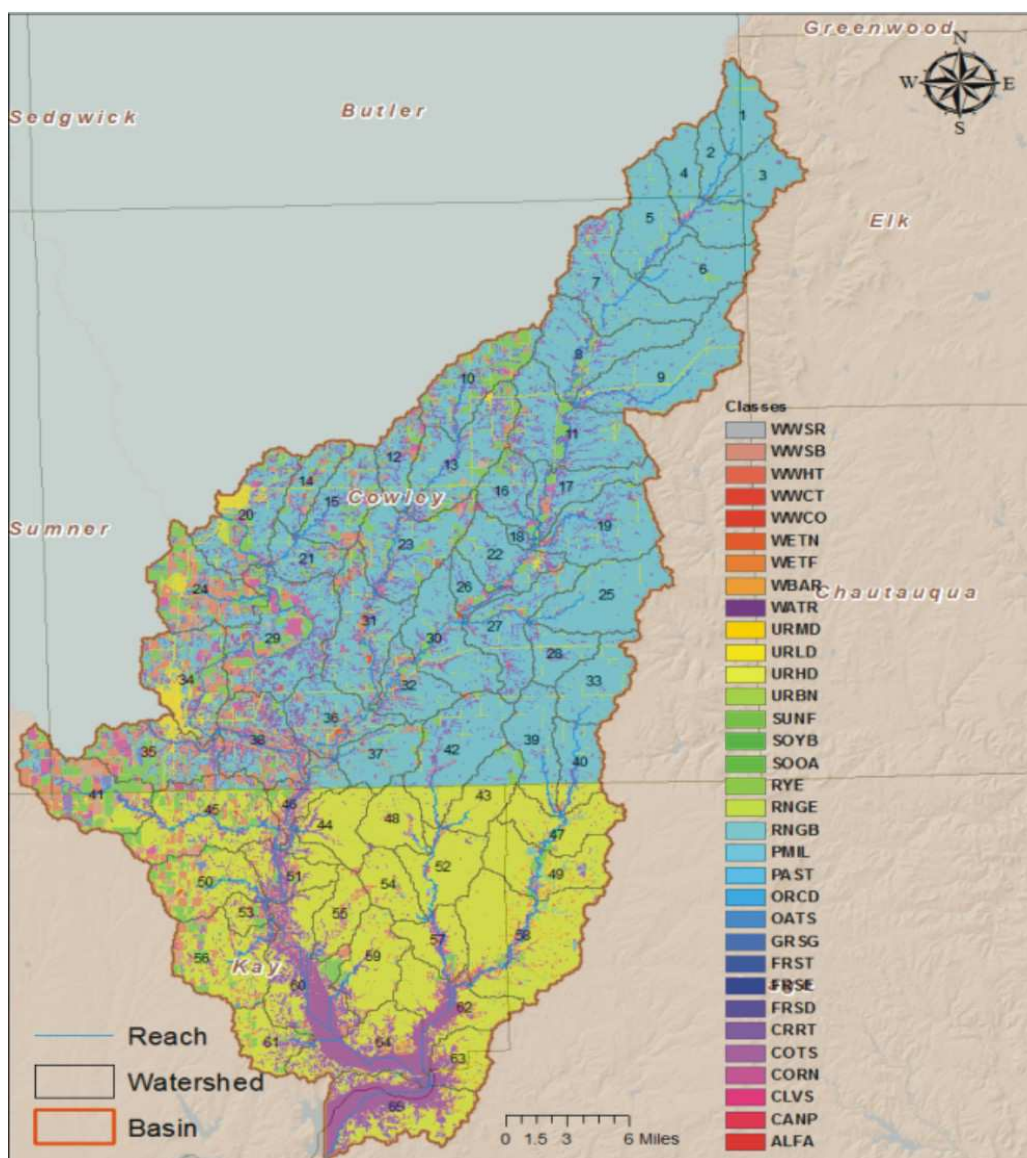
Greenwood
N
W
E
S
Sedgwick
Butler
Elk
Sumner
Cowley
Chautauqua
Kay

1
2
3
4
5
6
7
8
9
10
11
12
13
14
15
16
17
18
19
20
21
22
23
24
25
26
27
28
29
30
31
32
33
34
35
36
37
38
39
40
41
42
43
44
45
46
47
48
49
50
51
52
53
54
55
56
57
58
59
60
61
62
63
64
65

Classes
WWSR
WWSB
WWHT
WWCT
WWCO
WETN
WETF
WBAR
WATR
URMD
URLD
URHD
URBN
SUNF
SOYB
SOOA
RYE
RNGE
RNGB
PMIL
PAST
ORCD
OATS
GRSG
FRST
FRSE
FRSD
CRRT
COTS
CORN
CLVS
CANP
ALFA

Reach
Watershed
Basin

0 1.5 3 6 Miles